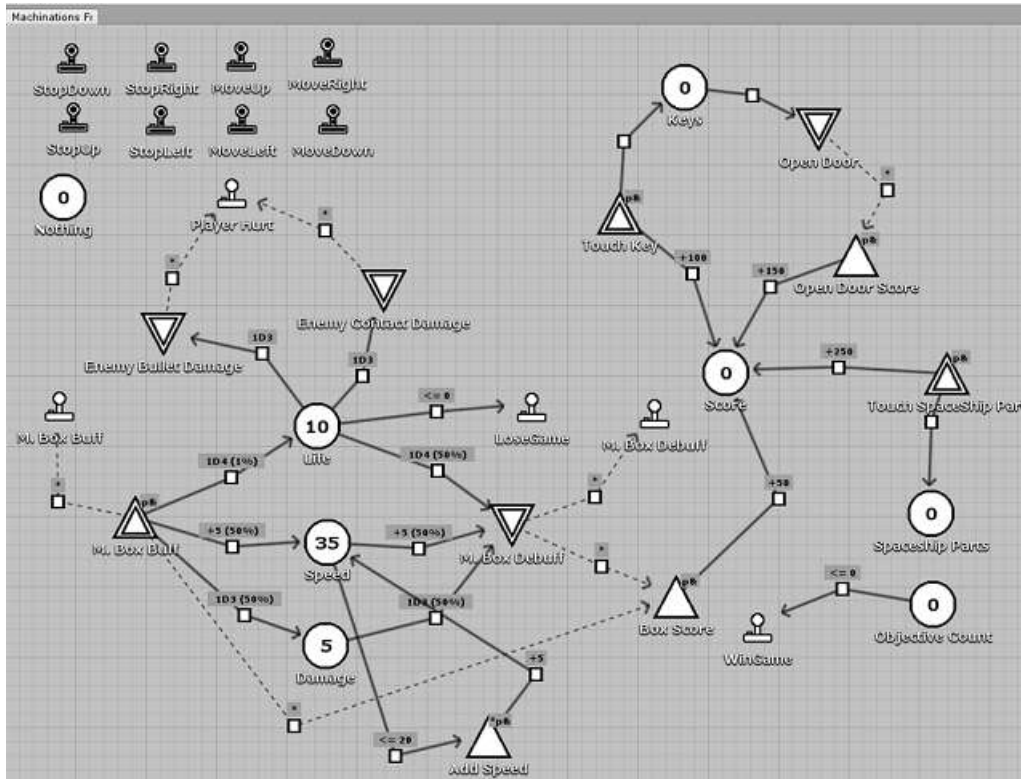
Machinations Fi

StopDown StopRight MoveUp MoveRight
StopUp StopLeft MoveLeft MoveDown

0
Nothing

Player Hurt
*
*
Enemy Contact Damage
Enemy Bullet Damage
1D3
1D3

0
Keys
Open Door
*
p&
Touch Key
+100
p&
+150
Open Door Score

0
Score
+250
p&
Touch Spaceship Par

10
Life
<= 0
LoseGame
M. Box Buff
M. Box Debuff
*
1D4 (1%)
1D4 (50%)
*
p&
M. Box Buff
+5 (50%)
35
Speed
+5 (50%)
M. Box Debuff
*
+50
0
Spaceship Parts
1D3 (50%)
1D3 (50%)
5
Damage
p&
Box Score
<= 0
WinGame
0
Objective Count
+5
*
<= 20
p&
Add Speed